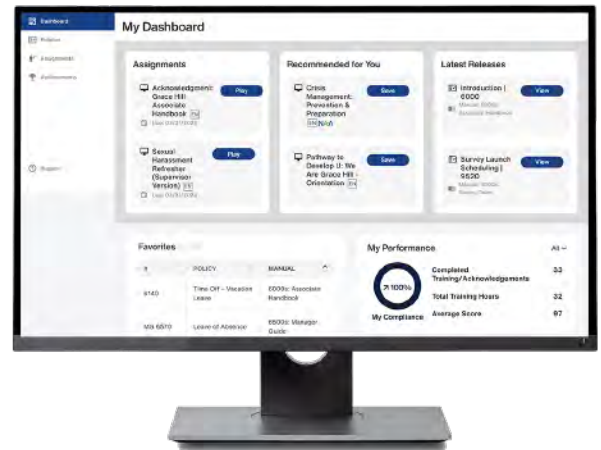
Dashboard
Policies
Assignments
Achievements
Support

My Dashboard

Assignments
Acknowledgement: Grace Hill Associate Handbook EN
Play
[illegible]
Sexual Harassment Refresher (Supervisor Version) EN
Play
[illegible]

Recommended for You
Crisis Management: Prevention & Preparation EN NAA
Save
Pathway to Develop U: We Are Grace Hill - Orientation EN
Save

Latest Releases
Introduction | 6000
View
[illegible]
Survey Launch Scheduling | 6520
View
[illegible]

Favorites
| # | POLICY | MANUAL |
|---|---|---|
| 6140 | Time Off - Vacation Leave | 6000s: Associate Handbook |
| MS 6570 | Leave of Absence | 6500s: Manager Guide |

My Performance
All
100%
My Compliance
Completed Training/Acknowledgements 33
Total Training Hours 32
Average Score 97